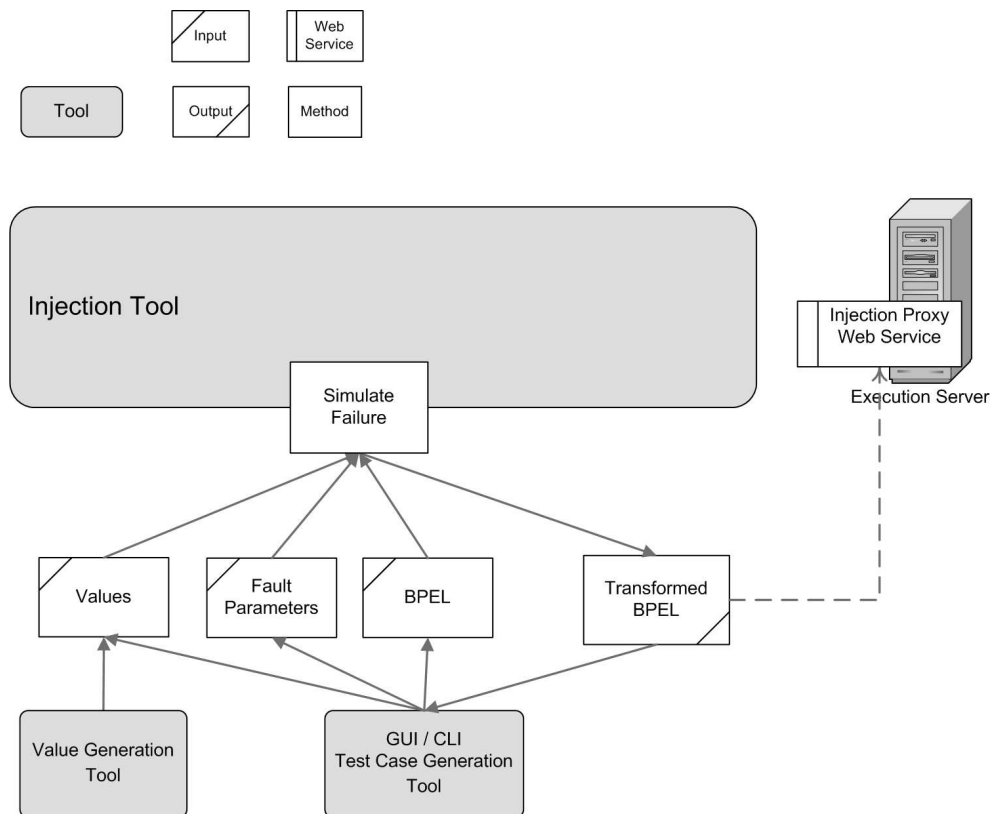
Input

Web Service

Tool

Output

Method

Injection Tool

Injection Proxy Web Service

Execution Server

Simulate Failure

Values

Fault Parameters

BPEL

Transformed BPEL

Value Generation Tool

GUI / CLI Test Case Generation Tool